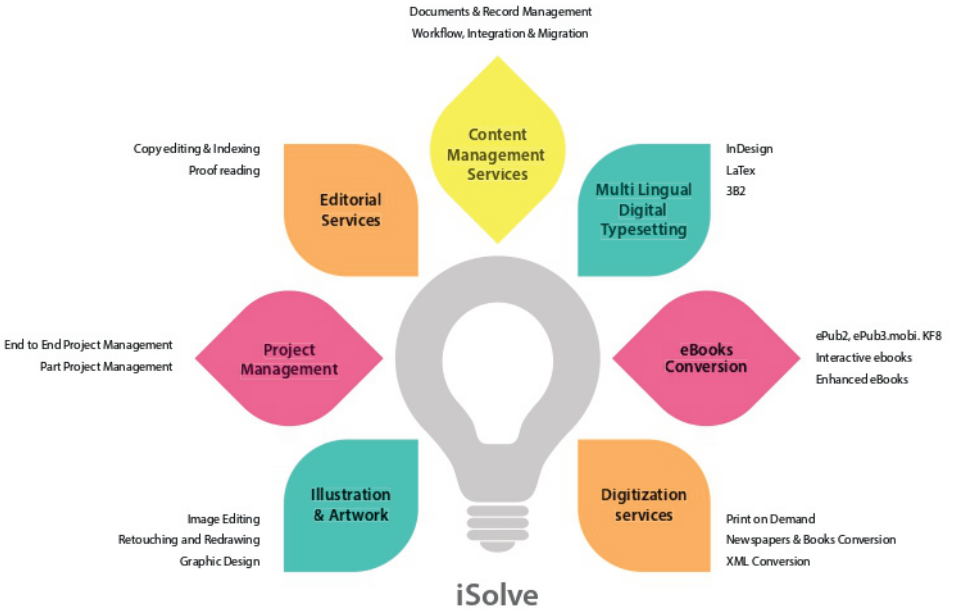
Documents & Record Management
Workflow, Integration & Migration

Content Management Services

Copy editing & Indexing
Proof reading

Editorial Services

Multi Lingual Digital Typesetting

InDesign
LaTex
3B2

End to End Project Management
Part Project Management

Project Management

eBooks Conversion

ePub2, ePub3.mobi. KF8
Interactive ebooks
Enhanced eBooks

Image Editing
Retouching and Redrawing
Graphic Design

Illustration & Artwork

Digitization services

Print on Demand
Newspapers & Books Conversion
XML Conversion

iSolve